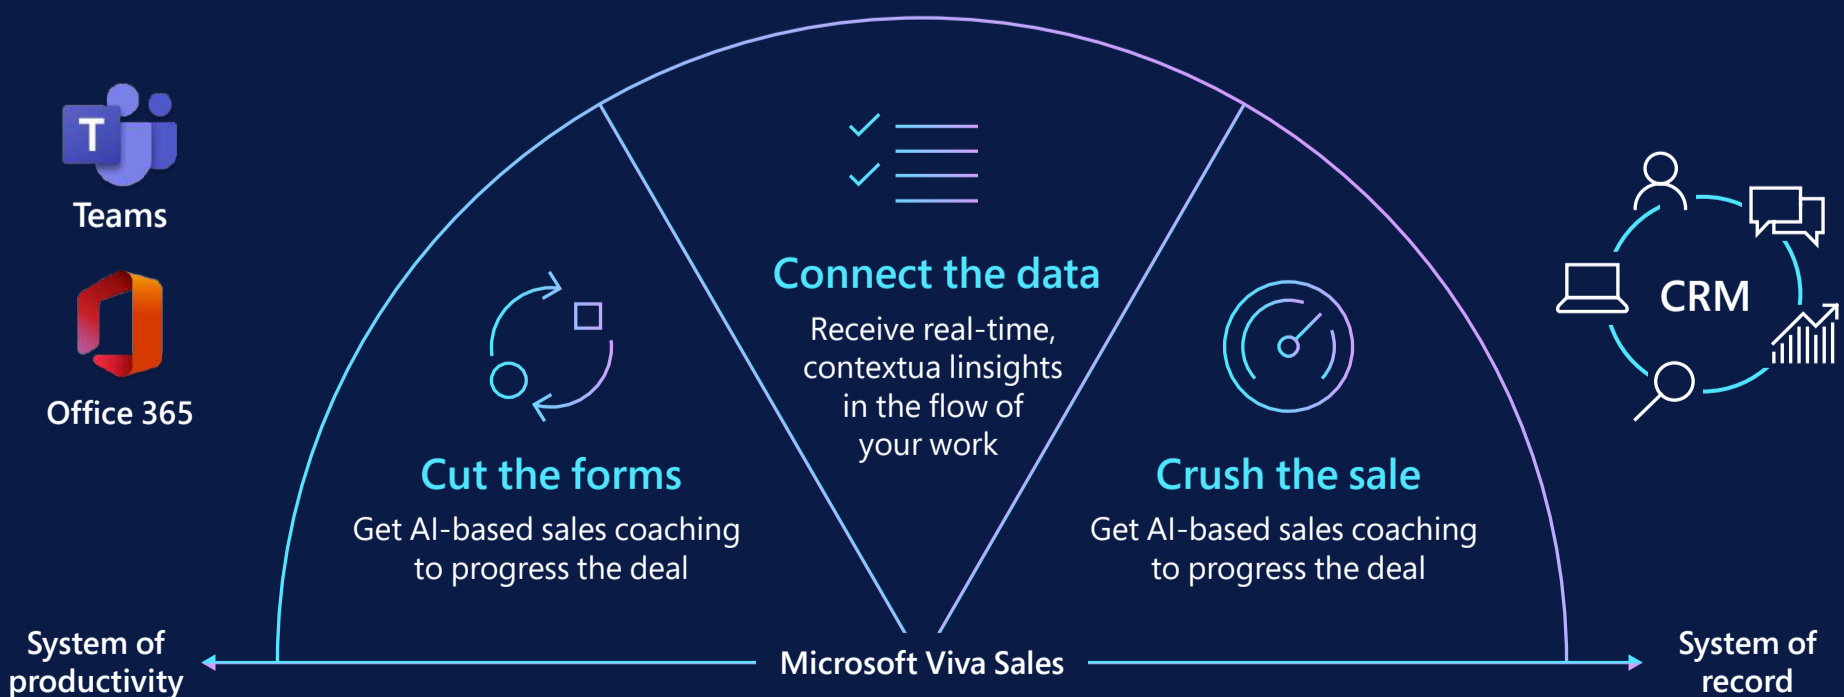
Teams

Office 365

Connect the data

Receive real-time, contextua linsights in the flow of your work

Cut the forms

Get AI-based sales coaching to progress the deal

Crush the sale

Get AI-based sales coaching to progress the deal

CRM

System of productivity

Microsoft Viva Sales

System of record